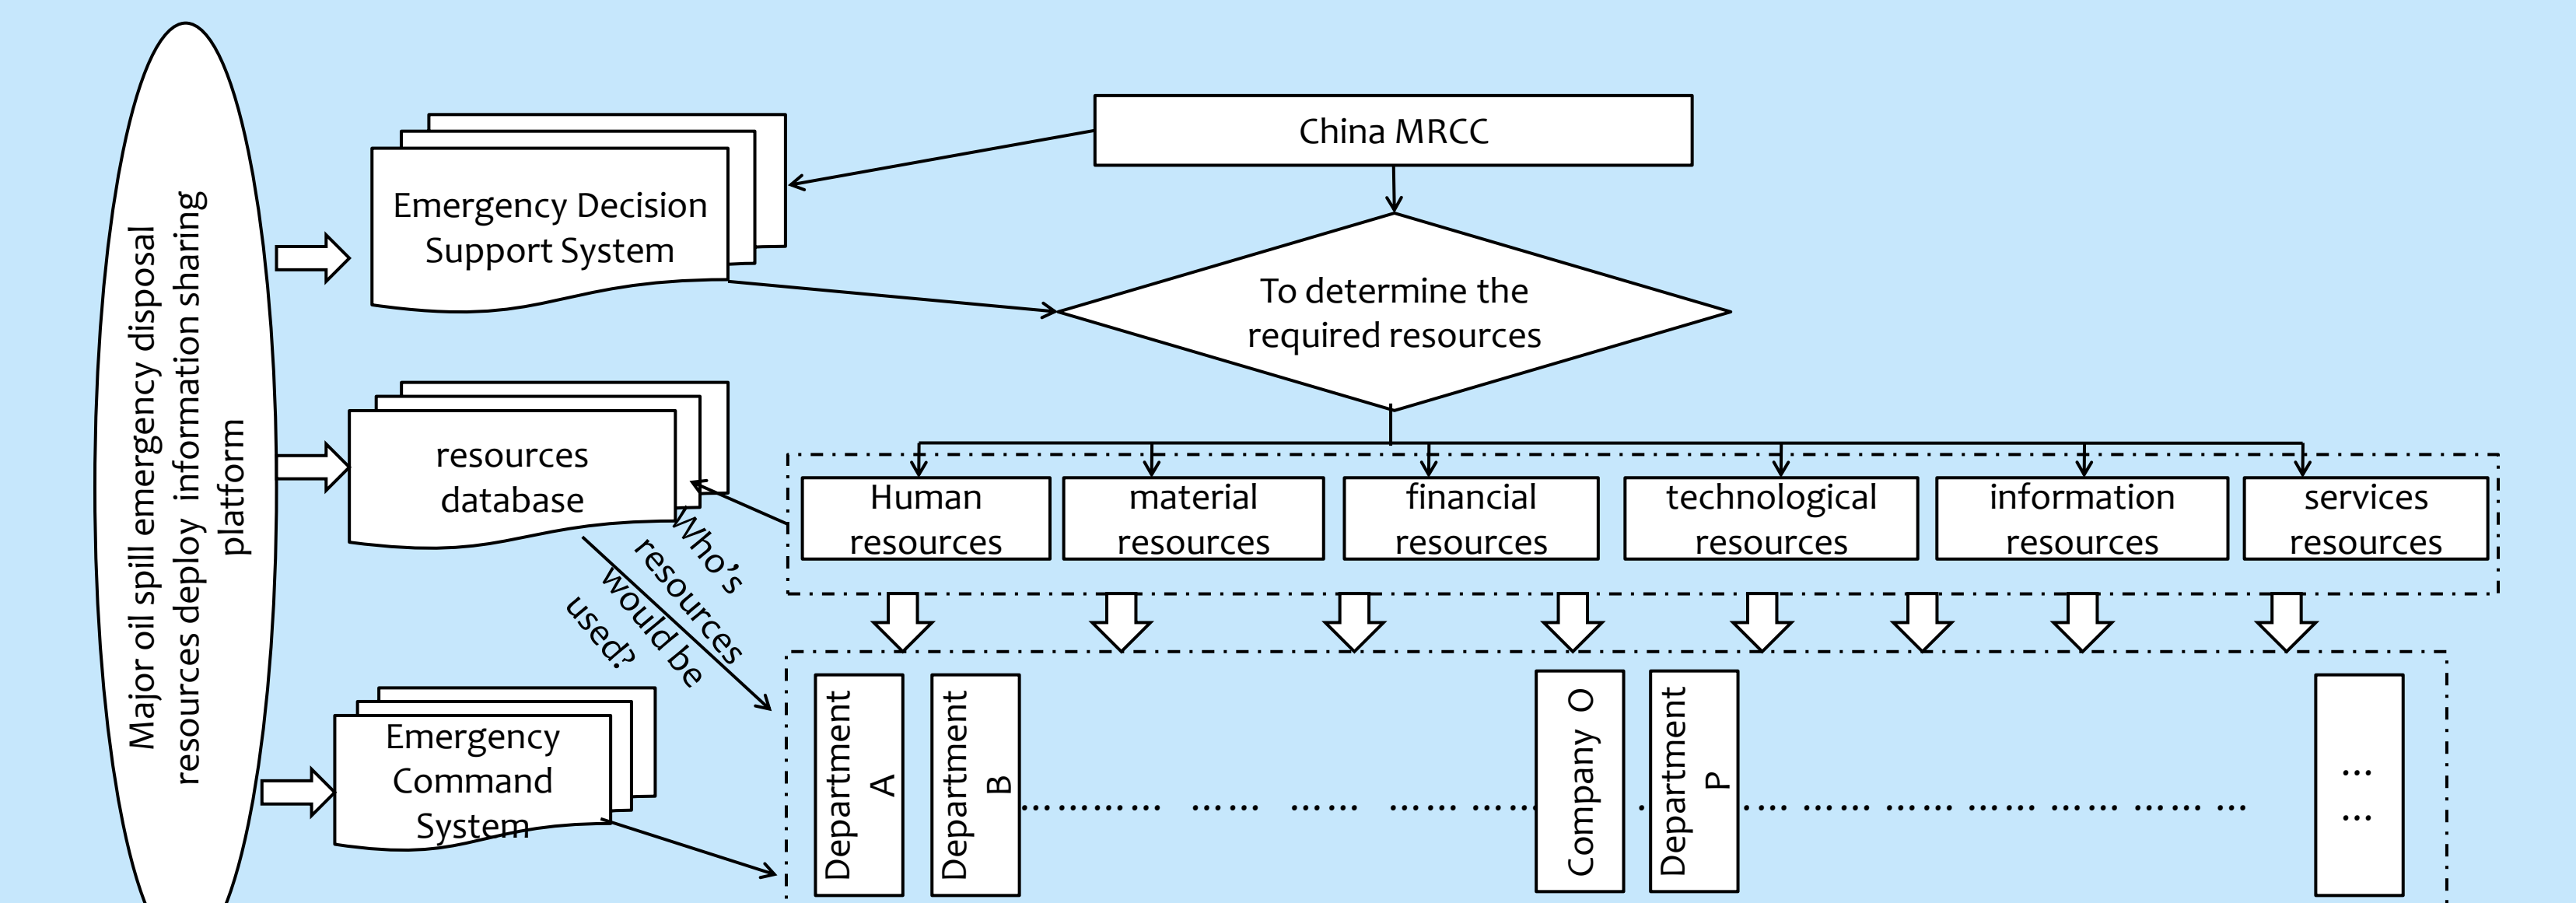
Major oil spill emergency disposal resources deploy information sharing platform

Emergency Decision Support System

China MRCC

To determine the required resources

resources database

Who's resources would be used?

Human resources

material resources

financial resources

technological resources

information resources

services resources

Emergency Command System

Department A

Department B

Company O

Department P

……
……